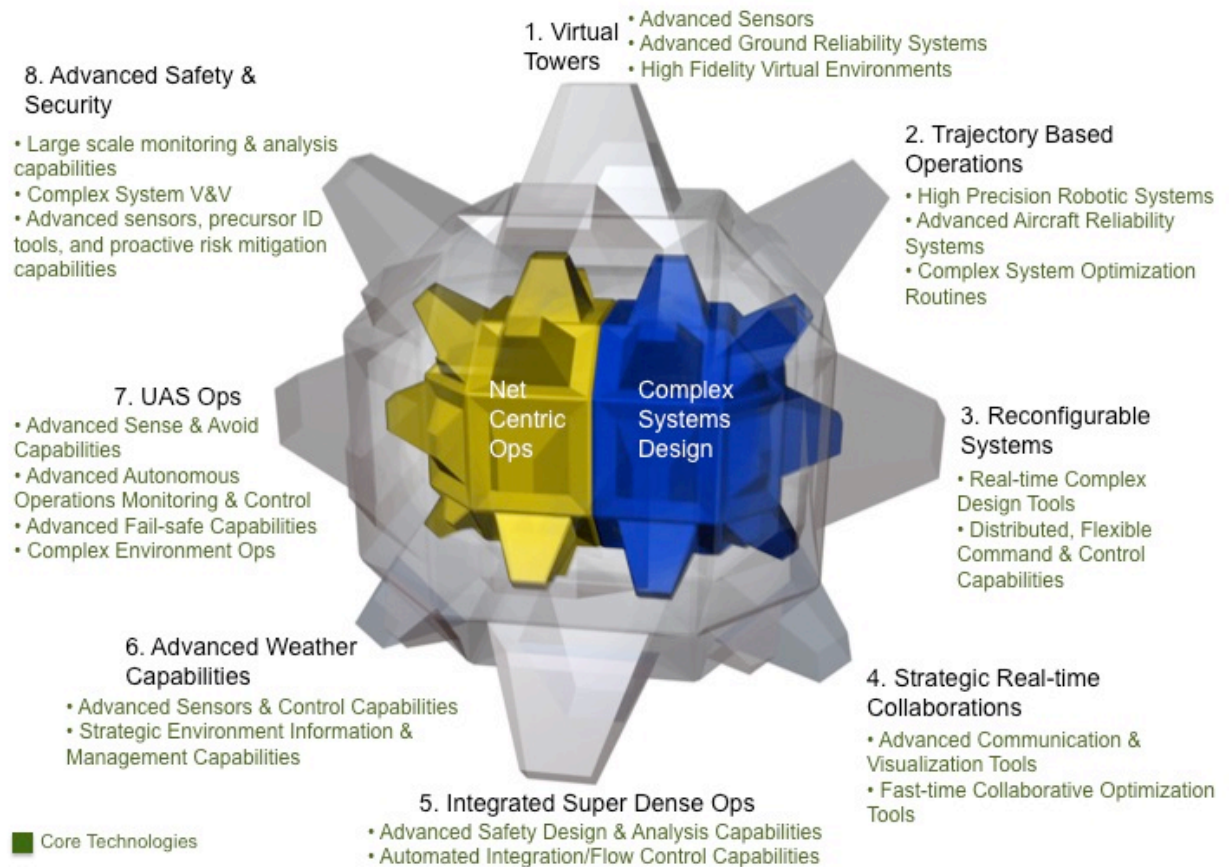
1. Virtual Towers
• Advanced Sensors
• Advanced Ground Reliability Systems
• High Fidelity Virtual Environments

8. Advanced Safety & Security
• Large scale monitoring & analysis capabilities
• Complex System V&V
• Advanced sensors, precursor ID tools, and proactive risk mitigation capabilities

2. Trajectory Based Operations
• High Precision Robotic Systems
• Advanced Aircraft Reliability Systems
• Complex System Optimization Routines

Net Centric Ops

Complex Systems Design

7. UAS Ops
• Advanced Sense & Avoid Capabilities
• Advanced Autonomous Operations Monitoring & Control
• Advanced Fail-safe Capabilities
• Complex Environment Ops

3. Reconfigurable Systems
• Real-time Complex Design Tools
• Distributed, Flexible Command & Control Capabilities

6. Advanced Weather Capabilities
• Advanced Sensors & Control Capabilities
• Strategic Environment Information & Management Capabilities

4. Strategic Real-time Collaborations
• Advanced Communication & Visualization Tools
• Fast-time Collaborative Optimization Tools

5. Integrated Super Dense Ops
• Advanced Safety Design & Analysis Capabilities
• Automated Integration/Flow Control Capabilities

Core Technologies